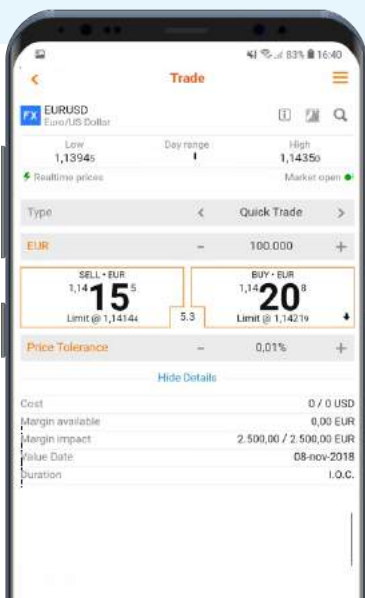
83% 16:40

Trade

FX EURUSD
Euro/US Dollar

Low
1,13945

Day range

High
1,14350

Realtime prices

Market open

Type
Quick Trade

EUR
100.000

SELL · EUR
1,14 15 5
Limit @ 1,14144

5.3

BUY · EUR
1,14 20 8
Limit @ 1,14219

Price Tolerance
0,01%

Hide Details

Cost
0 / 0 USD

Margin available
0,00 EUR

Margin impact
2.500,00 / 2.500,00 EUR

Value Date
08-nov-2018

Duration
I.O.C.